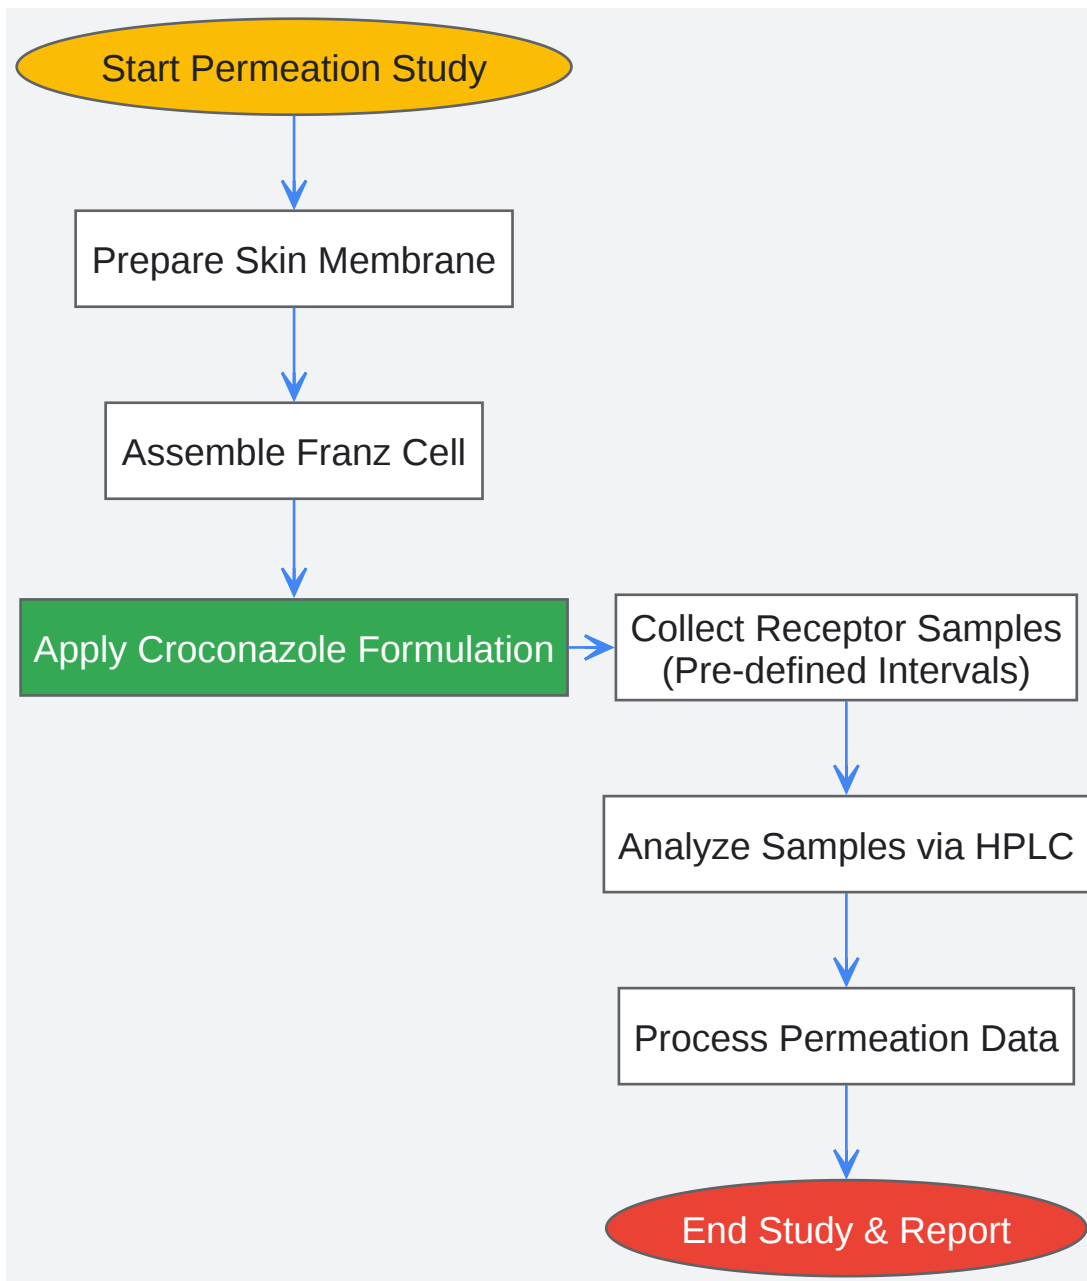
Start Permeation Study

Prepare Skin Membrane

Assemble Franz Cell

Apply Croconazole Formulation

Collect Receptor Samples
(Pre-defined Intervals)

Analyze Samples via HPLC

Process Permeation Data

End Study & Report